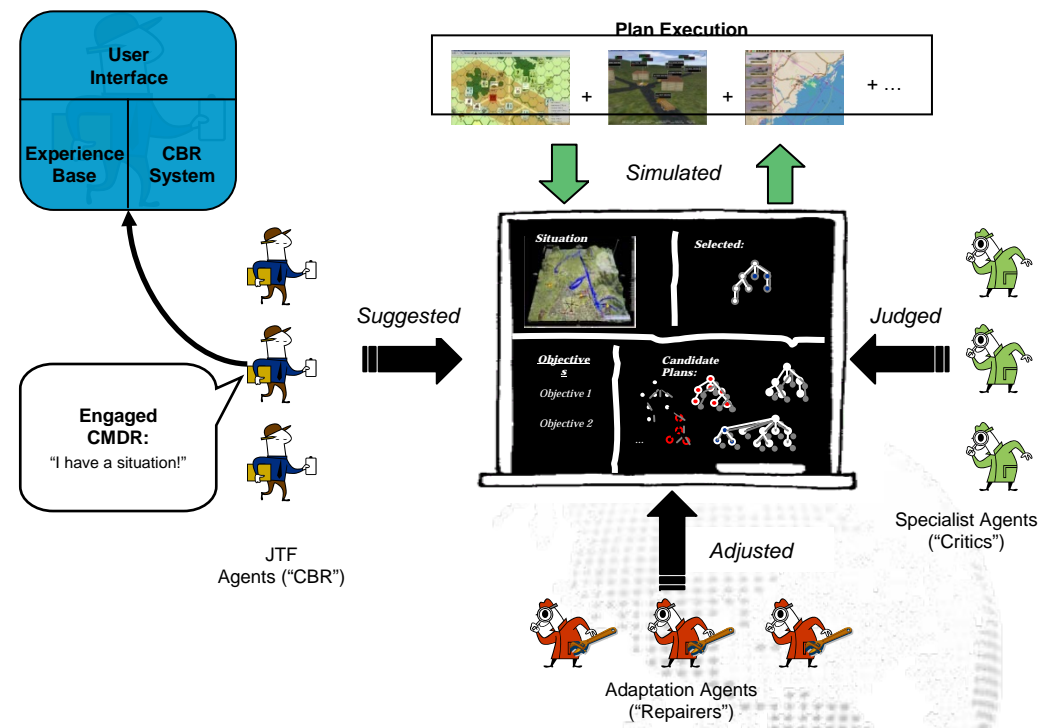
User Interface

Experience Base

CBR System

Plan Execution

+

+

+ …

Simulated

Situation

Selected:

Suggested

Judged

Objectives

Objective 1

Objective 2

…

Candidate Plans:

Engaged CMDR:
"I have a situation!"

JTF Agents ("CBR")

Adjusted

Specialist Agents ("Critics")

Adaptation Agents ("Repairers")